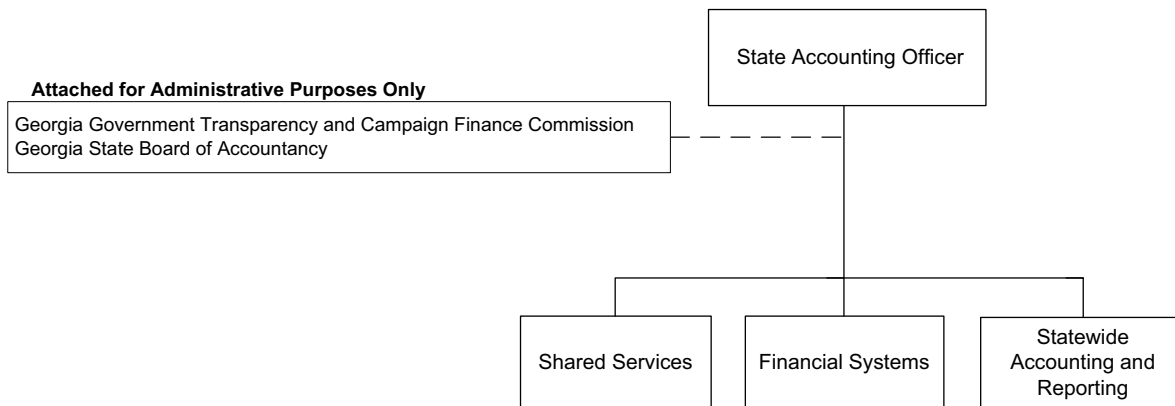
State Accounting Officer

Attached for Administrative Purposes Only

Georgia Government Transparency and Campaign Finance Commission
Georgia State Board of Accountancy

Shared Services

Financial Systems

Statewide Accounting and Reporting